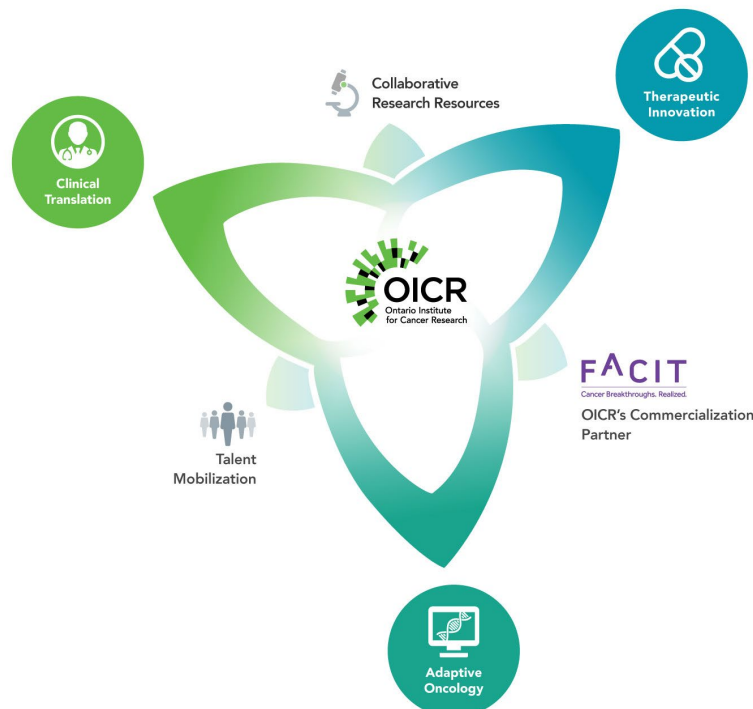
Collaborative Research Resources

Therapeutic Innovation

Clinical Translation

OICR
Ontario Institute for Cancer Research

FACIT
Cancer Breakthroughs. Realized.

OICR's Commercialization Partner

Talent Mobilization

Adaptive Oncology